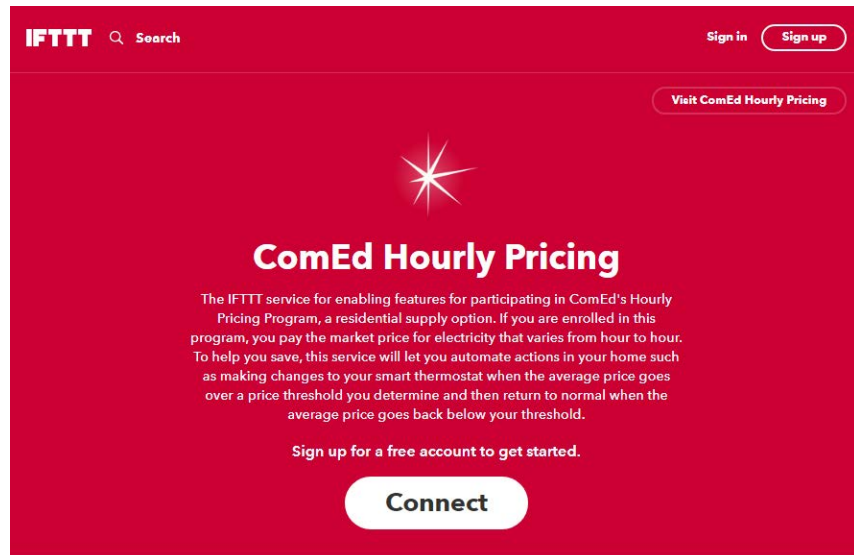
IFTTT Search

Sign in Sign up

Visit ComEd Hourly Pricing

ComEd Hourly Pricing

The IFTTT service for enabling features for participating in ComEd's Hourly Pricing Program, a residential supply option. If you are enrolled in this program, you pay the market price for electricity that varies from hour to hour. To help you save, this service will let you automate actions in your home such as making changes to your smart thermostat when the average price goes over a price threshold you determine and then return to normal when the average price goes back below your threshold.

Sign up for a free account to get started.

Connect